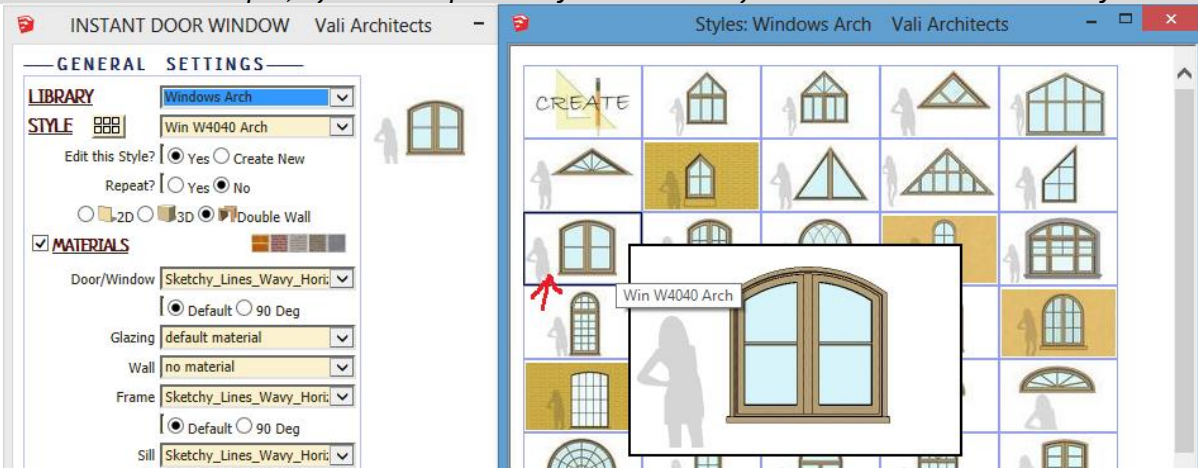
INSTANT DOOR WINDOW Vali Architects

GENERAL SETTINGS

LIBRARY Windows Arch

STYLE Win W4040 Arch

Edit this Style? Yes Create New

Repeat? Yes No

2D 3D Double Wall

MATERIALS

Door/Window Sketchy_Lines_Wavy_Hori:

Default 90 Deg

Glazing default material

Wall no material

Frame Sketchy_Lines_Wavy_Hori:

Default 90 Deg

Sill Sketchy_Lines_Wavy_Hori:

Styles: Windows Arch Vali Architects

CREATE

Win W4040 Arch